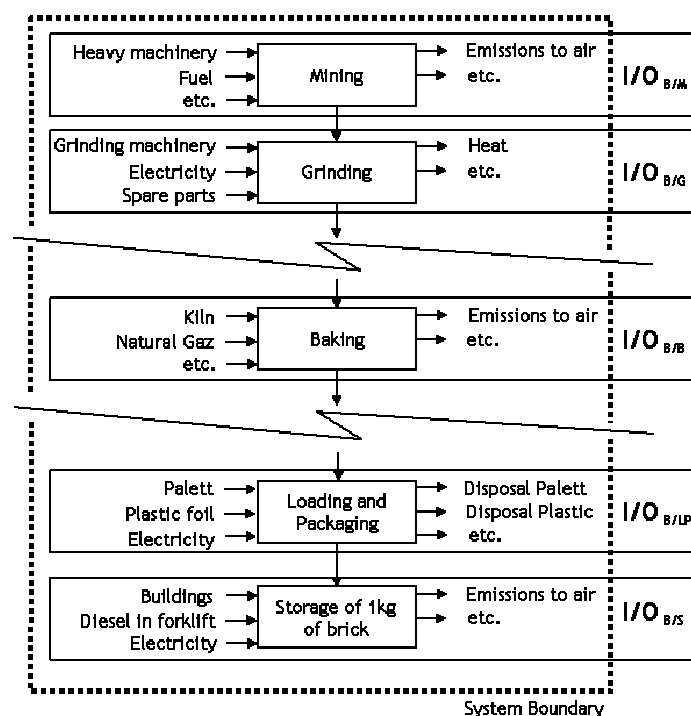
Heavy machinery
Fuel
etc.
Mining
Emissions to air
etc.
$I/O_{B/M}$

Grinding machinery
Electricity
Spare parts
Grinding
Heat
etc.
$I/O_{B/G}$

Kiln
Natural Gaz
etc.
Baking
Emissions to air
etc.
$I/O_{B/B}$

Palett
Plastic foil
Electricity
Loading and Packaging
Disposal Palett
Disposal Plastic
etc.
$I/O_{B/LP}$

Buildings
Diesel in forklift
Electricity
Storage of 1kg of brick
Emissions to air
etc.
$I/O_{B/S}$

System Boundary